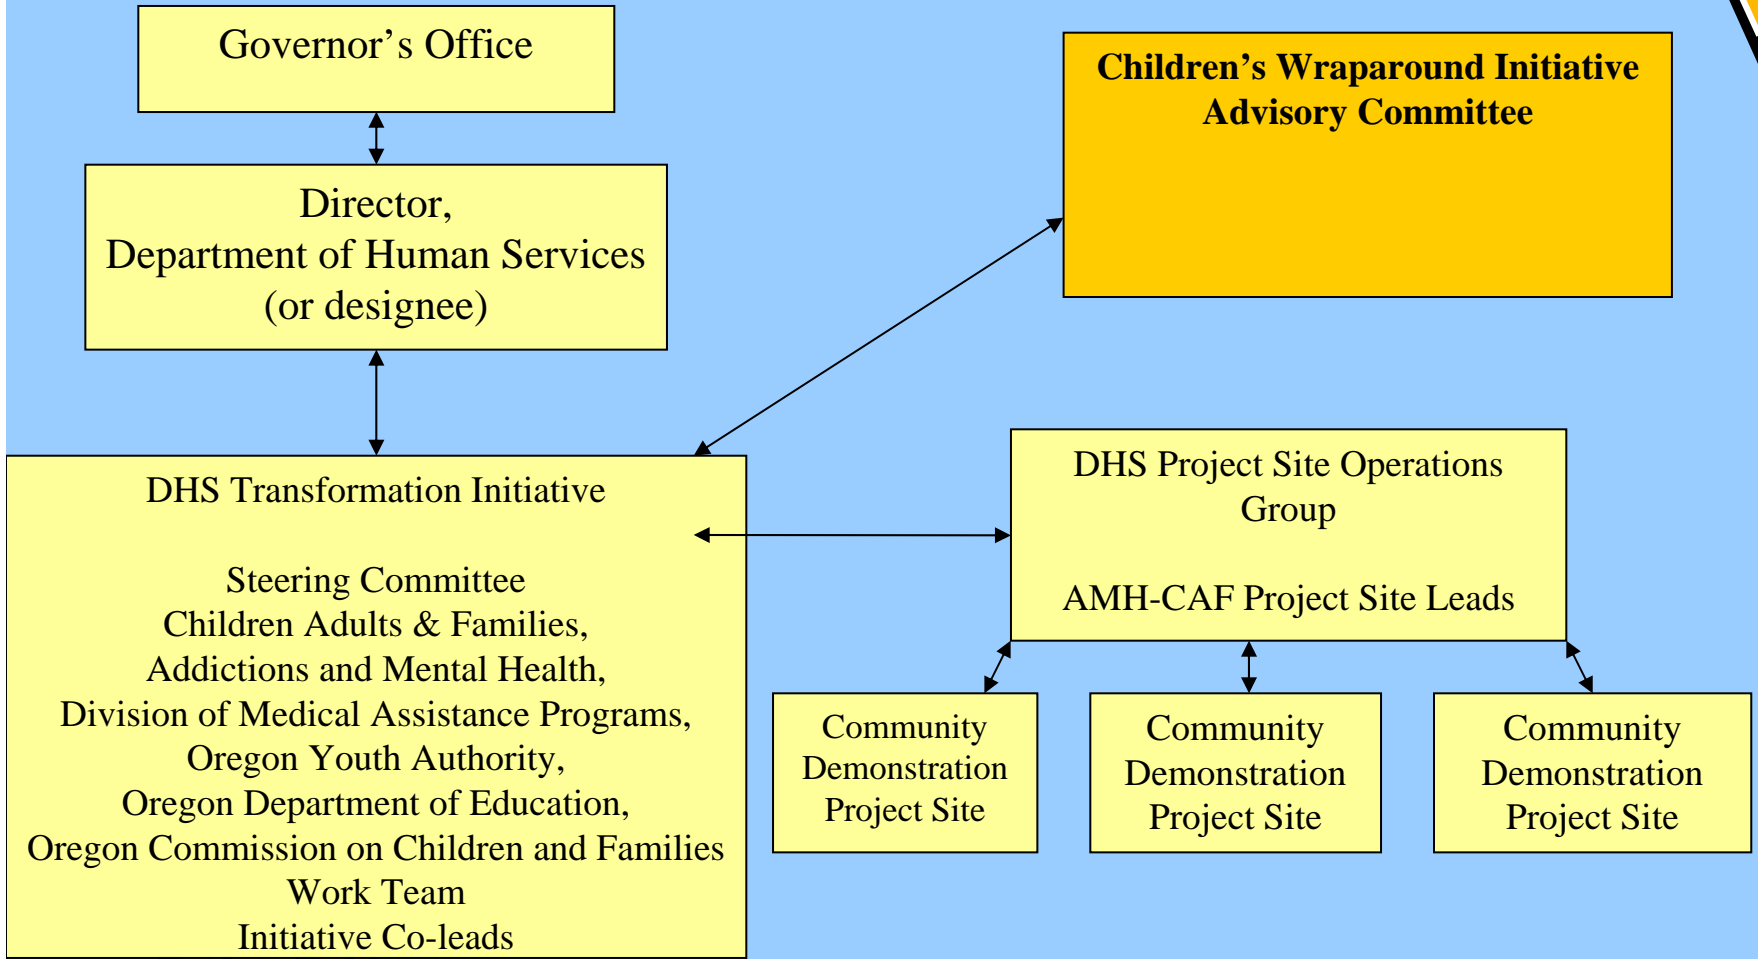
Governor’s Office

Director,
Department of Human Services
(or designee)

Children’s Wraparound Initiative
Advisory Committee

DHS Transformation Initiative

Steering Committee
Children Adults & Families,
Addictions and Mental Health,
Division of Medical Assistance Programs,
Oregon Youth Authority,
Oregon Department of Education,
Oregon Commission on Children and Families
Work Team
Initiative Co-leads

DHS Project Site Operations Group

AMH-CAF Project Site Leads

Community Demonstration Project Site

Community Demonstration Project Site

Community Demonstration Project Site